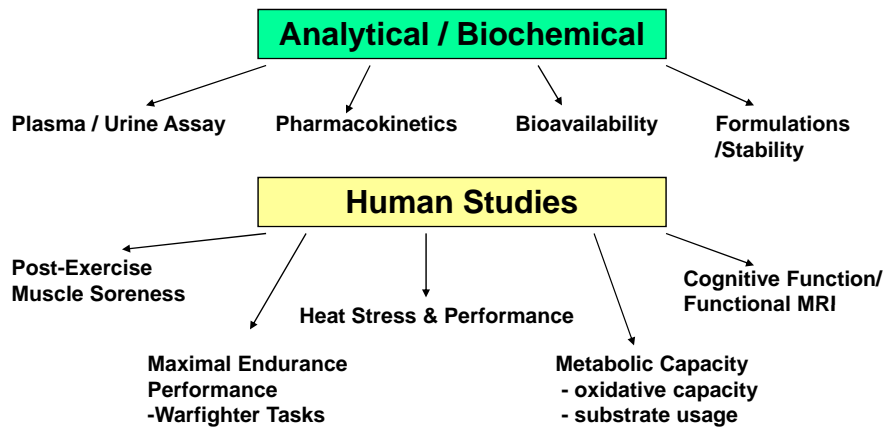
Analytical / Biochemical

Plasma / Urine Assay

Pharmacokinetics

Bioavailability

Formulations /Stability

Human Studies

Post-Exercise Muscle Soreness

Cognitive Function/ Functional MRI

Heat Stress & Performance

Maximal Endurance Performance -Warfighter Tasks

Metabolic Capacity
- oxidative capacity
- substrate usage